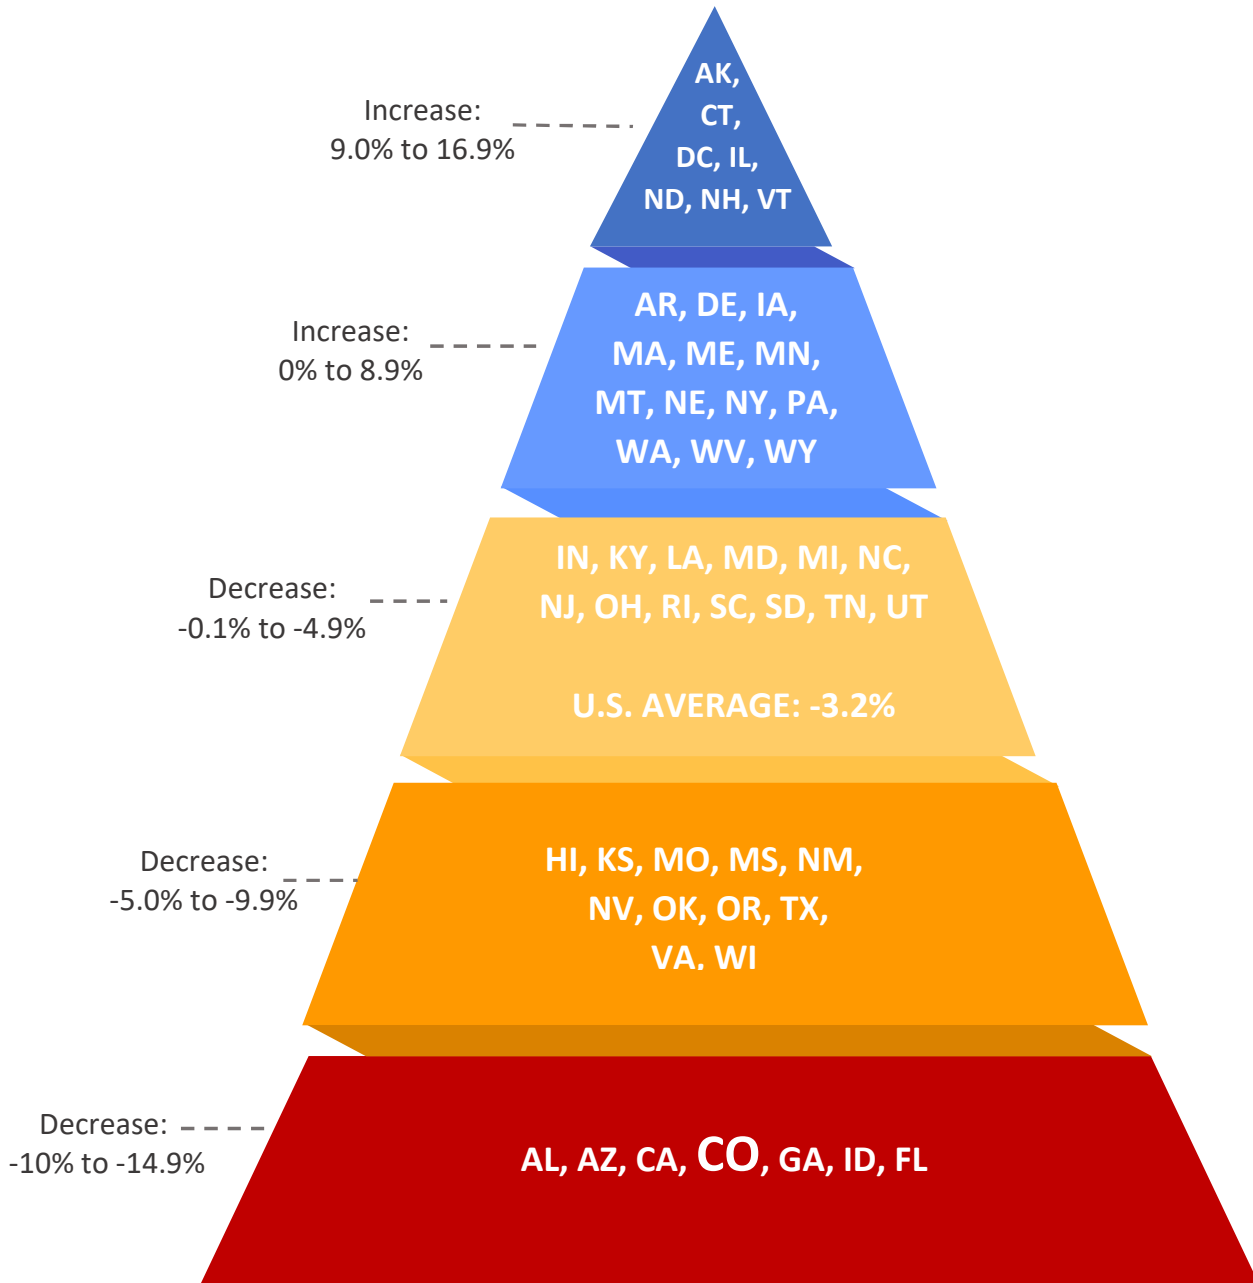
Increase:
9.0% to 16.9%

AK,
CT,
DC, IL,
ND, NH, VT

Increase:
0% to 8.9%

AR, DE, IA,
MA, ME, MN,
MT, NE, NY, PA,
WA, WV, WY

Decrease:
-0.1% to -4.9%

IN, KY, LA, MD, MI, NC,
NJ, OH, RI, SC, SD, TN, UT

U.S. AVERAGE: -3.2%

Decrease:
-5.0% to -9.9%

HI, KS, MO, MS, NM,
NV, OK, OR, TX,
VA. WI

Decrease:
-10% to -14.9%

AL, AZ, CA, CO, GA, ID, FL